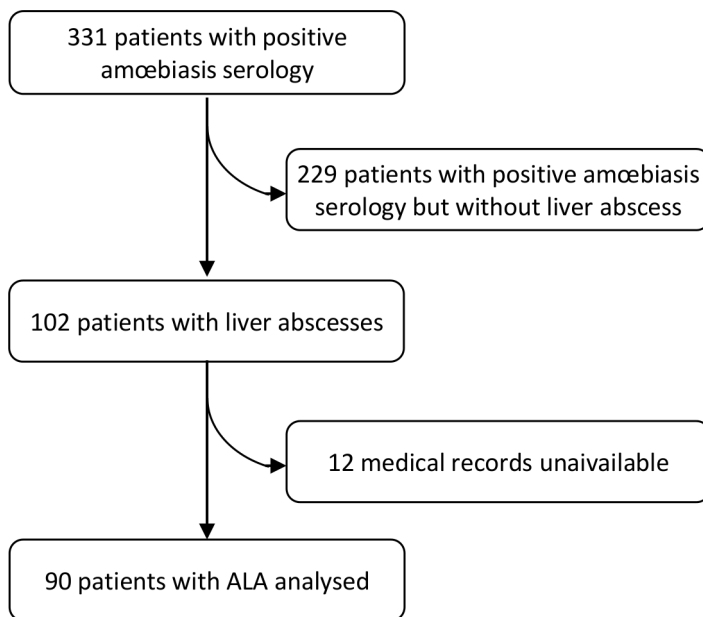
331 patients with positive amœbiasis serology

229 patients with positive amœbiasis serology but without liver abscess

102 patients with liver abscesses

12 medical records unaivailable

90 patients with ALA analysed